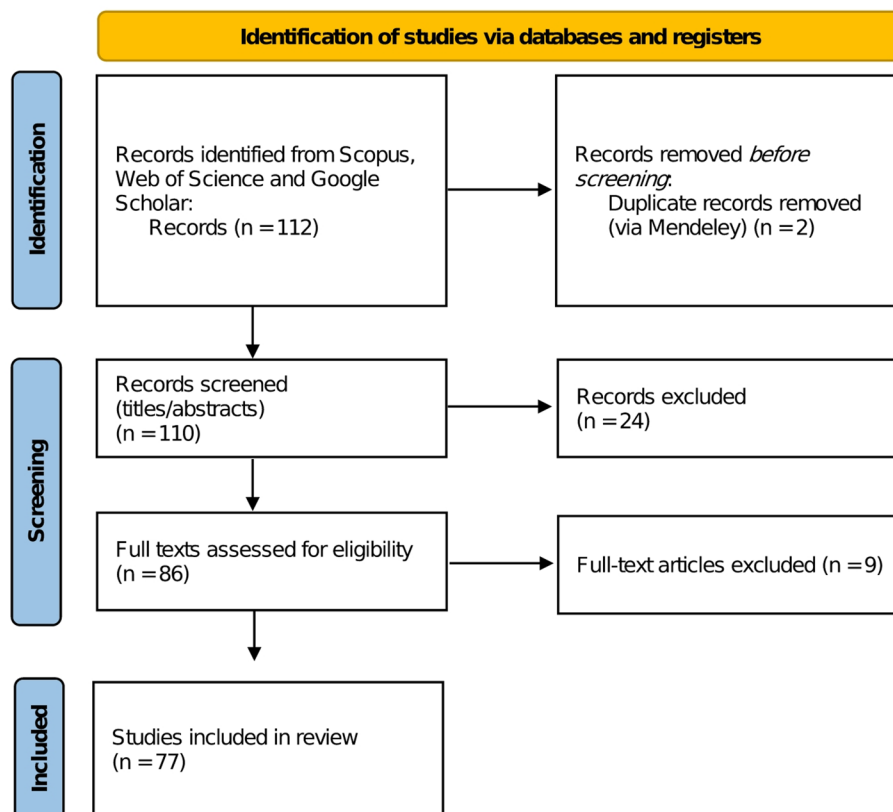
Identification of studies via databases and registers

Identification

Records identified from Scopus, Web of Science and Google Scholar:
Records (n =112)

Records removed *before screening*:
Duplicate records removed (via Mendeley) (n =2)

Screening

Records screened (titles/abstracts) (n =110)

Records excluded (n =24)

Full texts assessed for eligibility (n =86)

Full-text articles excluded (n =9)

Included

Studies included in review (n =77)